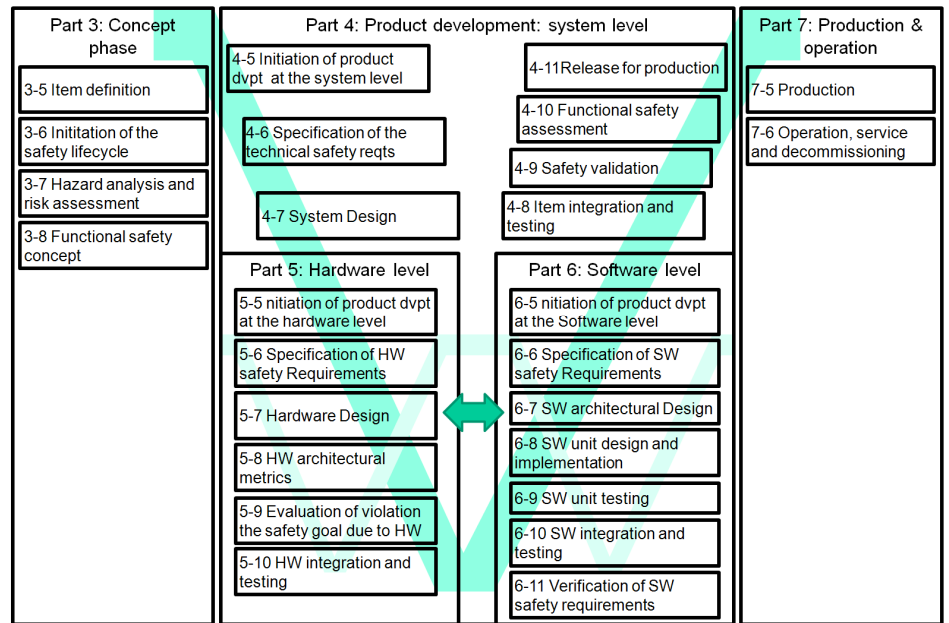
Part 3: Concept phase

3-5 Item definition

3-6 Initiation of the safety lifecycle

3-7 Hazard analysis and risk assessment

3-8 Functional safety concept

Part 4: Product development: system level

4-5 Initiation of product dvpt at the system level

4-6 Specification of the technical safety reqts

4-7 System Design

4-11Release for production

4-10 Functional safety assessment

4-9 Safety validation

4-8 Item integration and testing

Part 5: Hardware level

5-5 nitiation of product dvpt at the hardware level

5-6 Specification of HW safety Requirements

5-7 Hardware Design

5-8 HW architectural metrics

5-9 Evaluation of violation the safety goal due to HW

5-10 HW integration and testing

Part 6: Software level

6-5 nitiation of product dvpt at the Software level

6-6 Specification of SW safety Requirements

6-7 SW architectural Design

6-8 SW unit design and implementation

6-9 SW unit testing

6-10 SW integration and testing

6-11 Verification of SW safety requirements

Part 7: Production & operation

7-5 Production

7-6 Operation, service and decommissioning